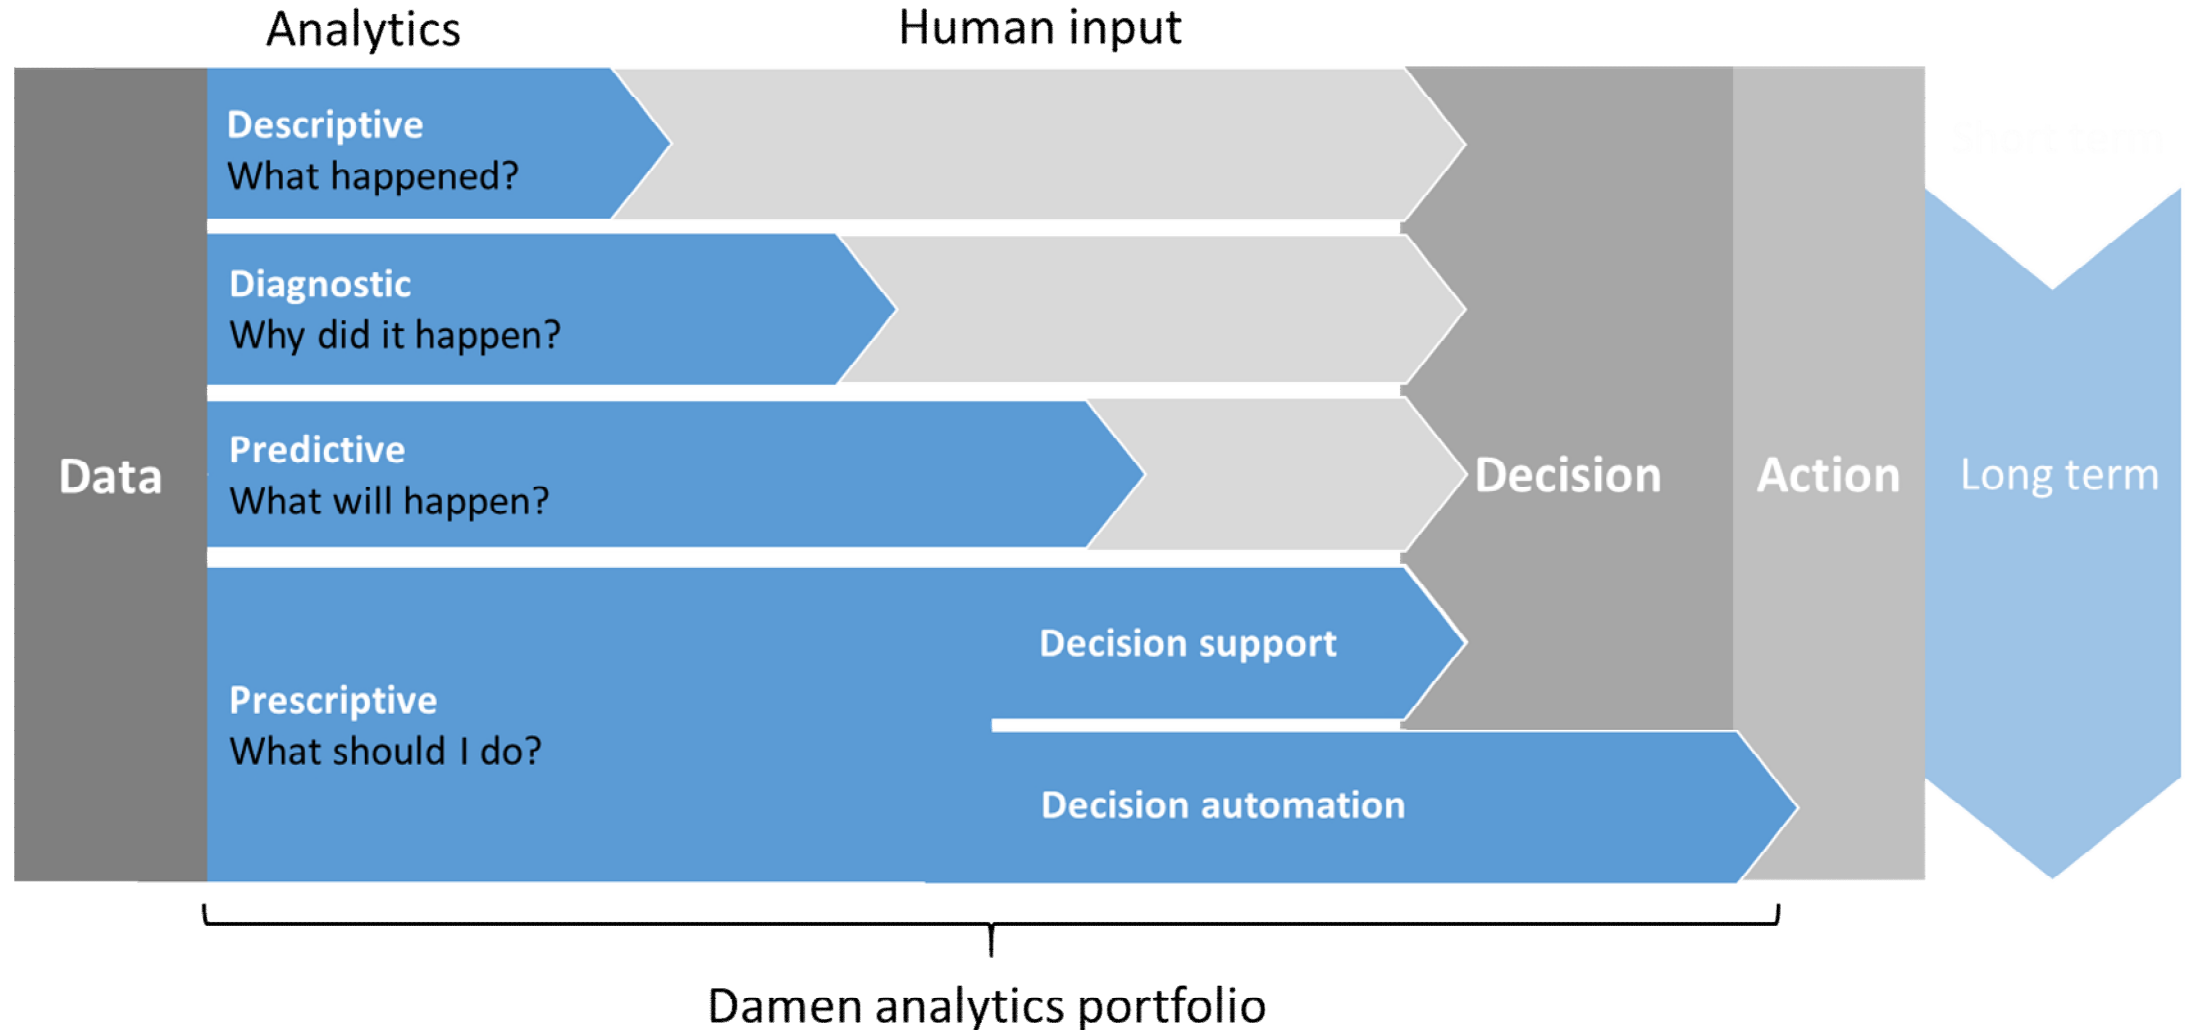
Analytics

Human input

Data

Descriptive
What happened?

Diagnostic
Why did it happen?

Predictive
What will happen?

Prescriptive
What should I do?

Decision support

Decision automation

Decision

Action

Long term

Damen analytics portfolio